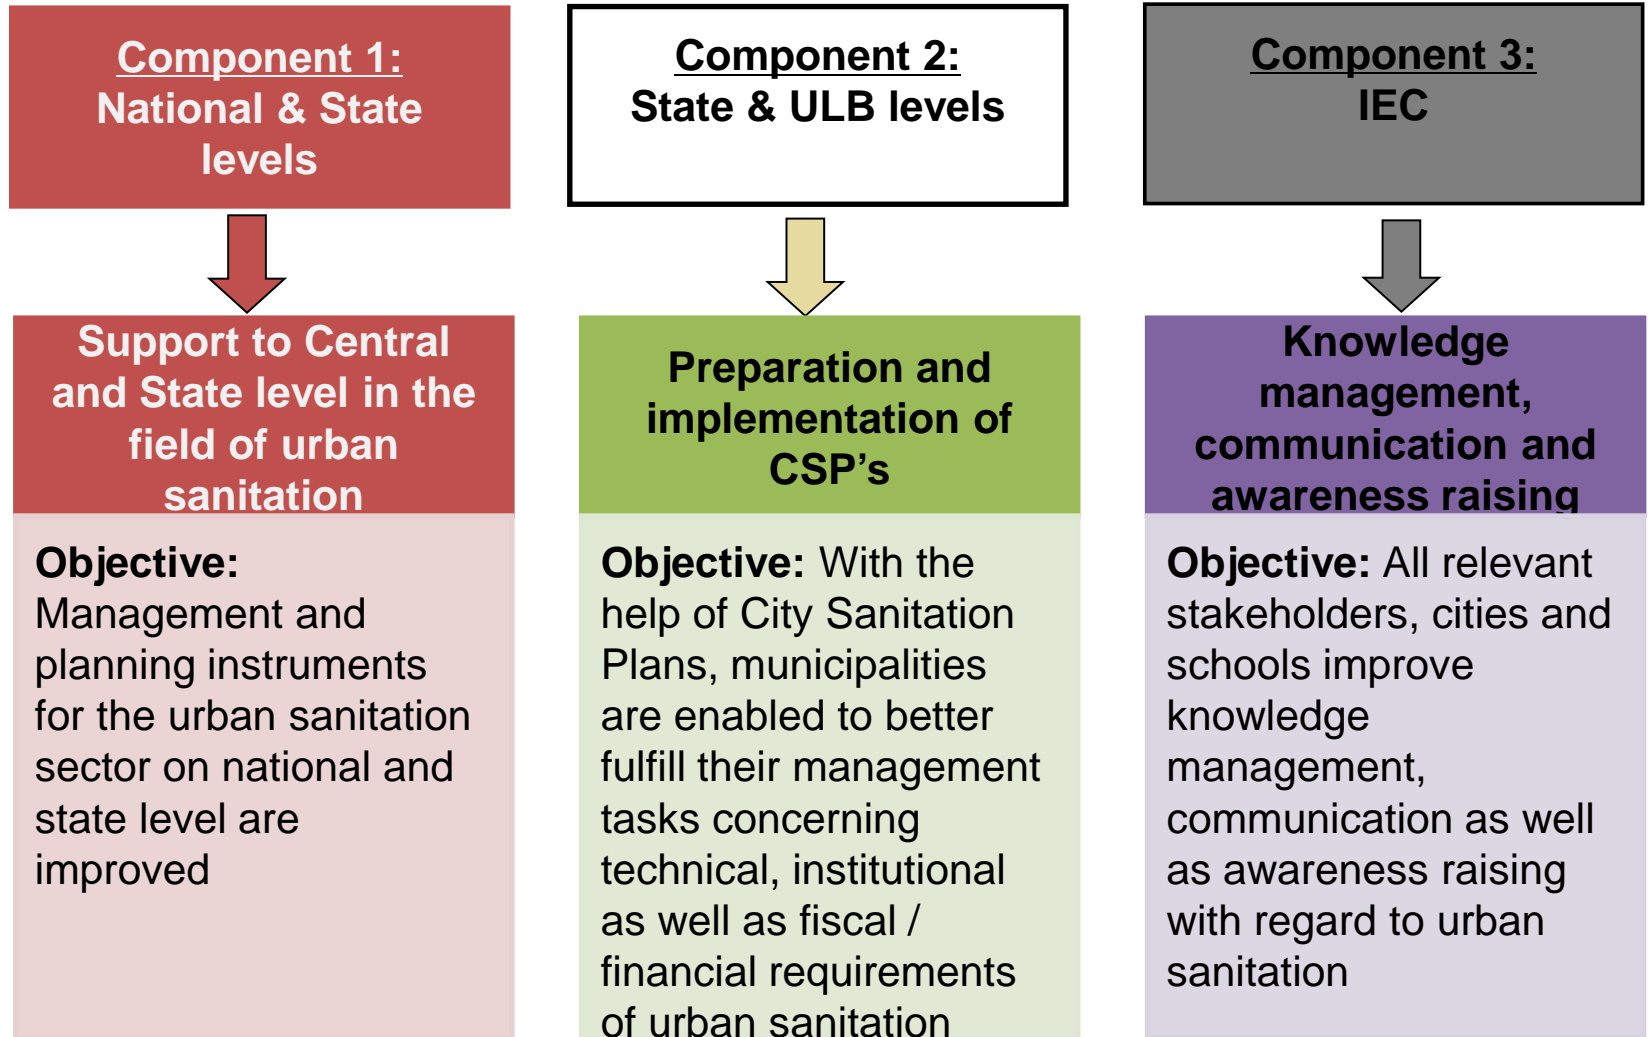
Component 1:
National & State levels

Support to Central and State level in the field of urban sanitation

Objective: Management and planning instruments for the urban sanitation sector on national and state level are improved

Component 2:
State & ULB levels

Preparation and implementation of CSP's

Objective: With the help of City Sanitation Plans, municipalities are enabled to better fulfill their management tasks concerning technical, institutional as well as fiscal / financial requirements of urban sanitation

Component 3:
IEC

Knowledge management, communication and awareness raising

Objective: All relevant stakeholders, cities and schools improve knowledge management, communication as well as awareness raising with regard to urban sanitation